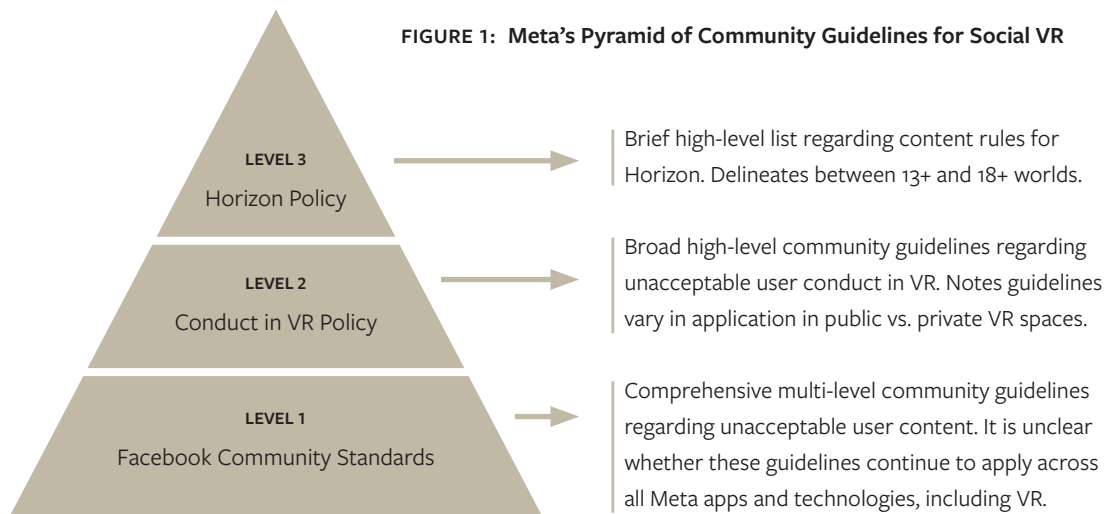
FIGURE 1: Meta's Pyramid of Community Guidelines for Social VR

LEVEL 3
Horizon Policy

Brief high-level list regarding content rules for Horizon. Delineates between 13+ and 18+ worlds.

LEVEL 2
Conduct in VR Policy

Broad high-level community guidelines regarding unacceptable user conduct in VR. Notes guidelines vary in application in public vs. private VR spaces.

LEVEL 1
Facebook Community Standards

Comprehensive multi-level community guidelines regarding unacceptable user content. It is unclear whether these guidelines continue to apply across all Meta apps and technologies, including VR.